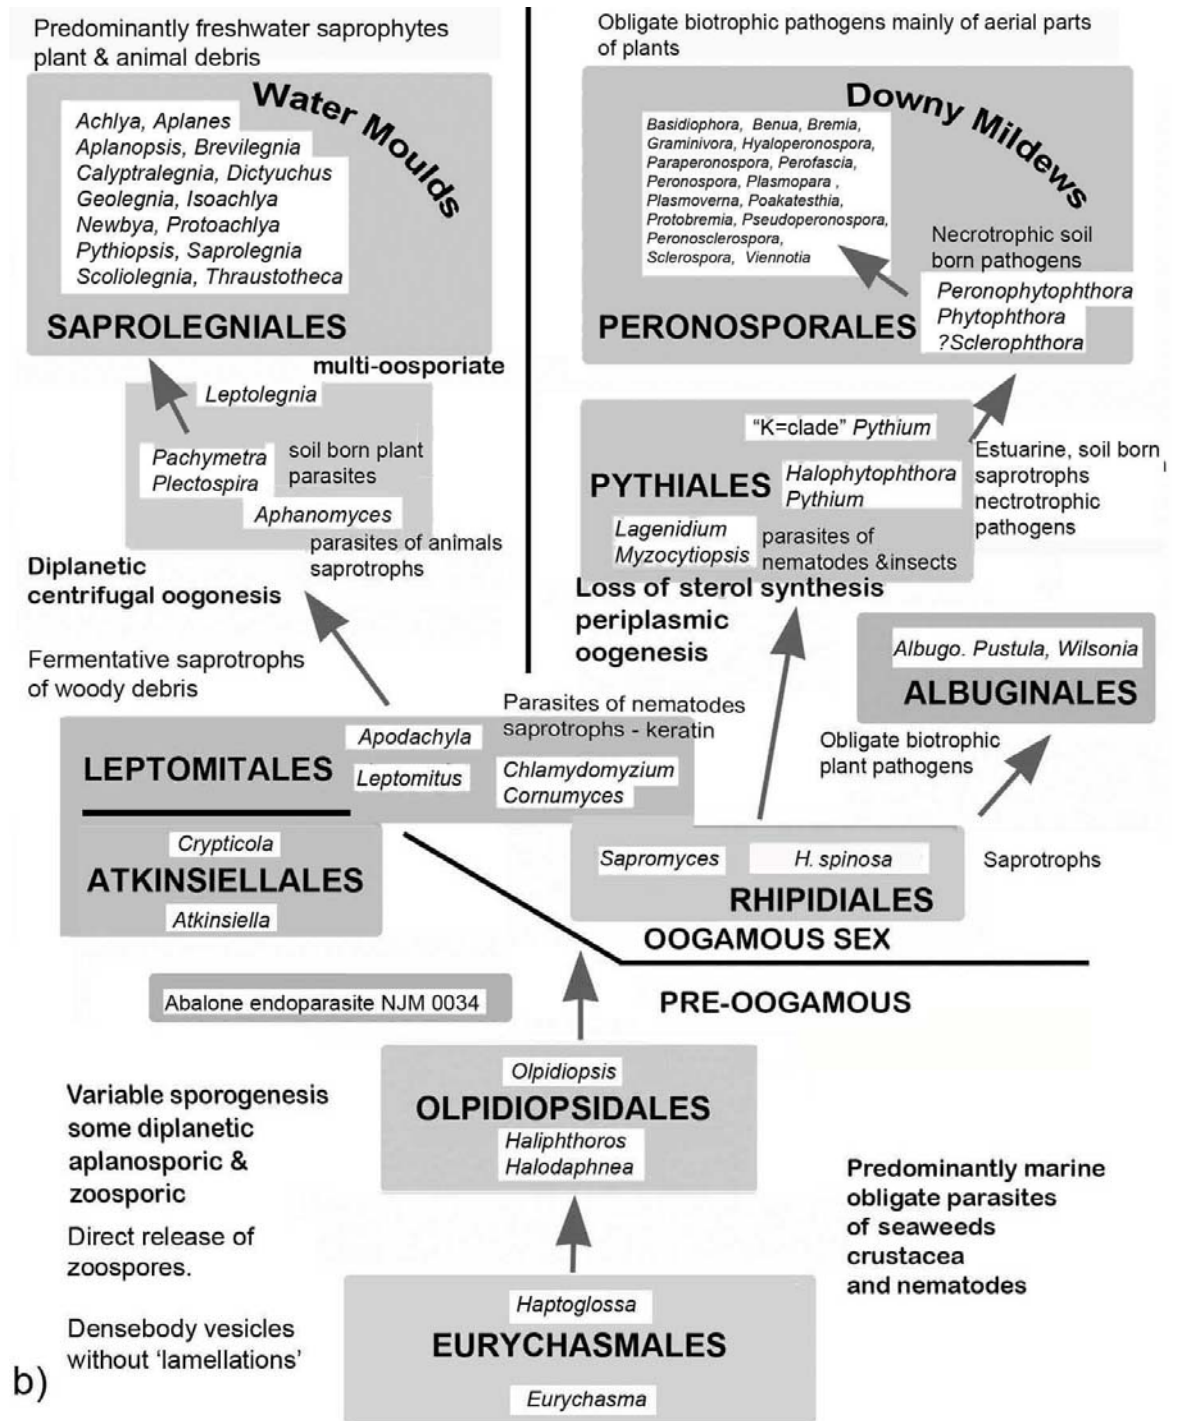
Predominantly freshwater saprophytes plant & animal debris

Water Moulds

Achlya, Aplanes
Aplanopsis, Brevilegnia
Calyptralegnia, Dictyuchus
Geolegnia, Isoachlya
Newbya, Protoachlya
Pythiopsis, Saprolegnia
Scoliolegnia, Thraustotheca

SAPROLEGNIALES

multi-oosporiate

Leptolegnia

Pachymetra
Plectospira

soil born plant parasites

Aphanomyces

parasites of animals saprotrophs

Diplanetic centrifugal oogonesis

Fermentative saprotrophs of woody debris

Obligate biotrophic pathogens mainly of aerial parts of plants

Downy Mildews

Basidiophora, Benua, Bremia, Graminivora, Hyaloperonospora, Paraperonospora, Perofascia, Peronospora, Plasmopara, Plasmoverna, Poakatesthia, Protobremia, Pseudoperonospora, Peronosclerospora, Sclerospora, Viennotia

Necrotrophic soil born pathogens

Peronophytophthora
Phytophthora
?Sclerophthora

PERONOSPORALES

"K=clade" Pythium

PYTHIALES

Halophytophthora
Pythium

Estuarine, soil born saprotrophs nectrotrophic pathogens

Lagenidium
Myzocytiopsis

parasites of nematodes &insects

Loss of sterol synthesis periplasmic oogenesis

Albugo. Pustula, Wilsonia

ALBUGINALES

Parasites of nematodes saprotrophs - keratin

LEPTOMITALES

Apodachyla
Leptomitus

Chlamydomyzium
Cornumyces

Obligate biotrophic plant pathogens

Crypticola
ATKINSIELLALES
Atkinsiella

Sapromyces

H. spinosa

RHIPIDIALES

Saprotrophs

OOGAMOUS SEX

Abalone endoparasite NJM 0034

PRE-OOGAMOUS

Variable sporogenesis some diplanetic aplanosporic & zoosporic

Direct release of zoospores.

Densebody vesicles without 'lamellations'

Olpidiopsis
OLPIDIOPSIDALES
Haliphthoros
Halodaphnea

Predominantly marine obligate parasites of seaweeds crustacea and nematodes

Haptoglossa
EURYCHASMALES
Eurychasma

b)